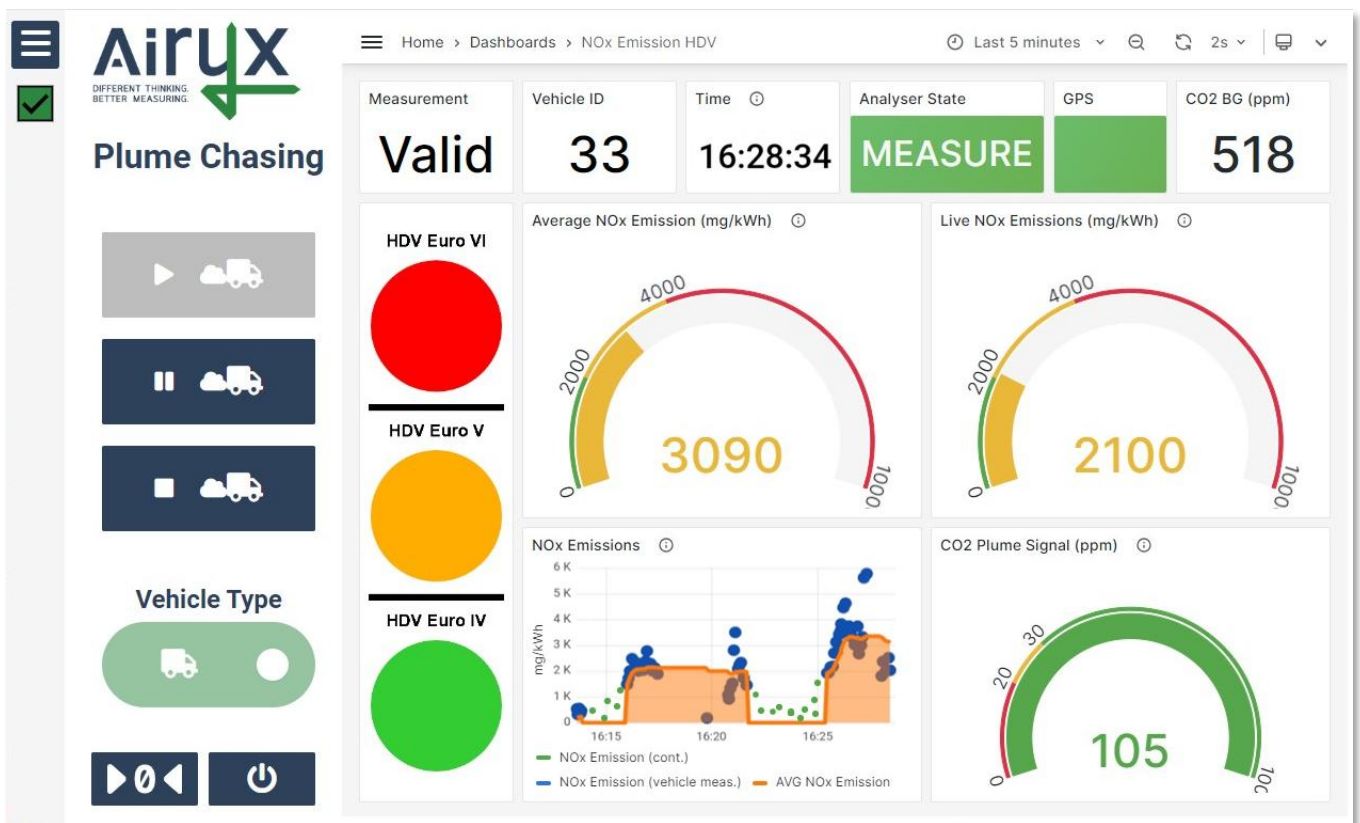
AirUX
DIFFERENT THINKING. BETTER MEASURING.

Plume Chasing

Vehicle Type

▶0◀

Home › Dashboards › NOx Emission HDV

Last 5 minutes

2s

| Measurement | Vehicle ID | Time | Analyser State | GPS | CO2 BG (ppm) |
|---|---|---|---|---|---|
| Valid | 33 | 16:28:34 | MEASURE | | 518 |

HDV Euro VI

HDV Euro V

HDV Euro IV

Average NOx Emission (mg/kWh)

0 2000 4000 1000

3090

Live NOx Emissions (mg/kWh)

0 2000 4000 1000

2100

NOx Emissions

6 K
5 K
4 K
3 K
2 K
1 K
0

mg/kWh

16:15 16:20 16:25

NOx Emission (cont.)
NOx Emission (vehicle meas.)
AVG NOx Emission

CO2 Plume Signal (ppm)

0 20 30 100

105